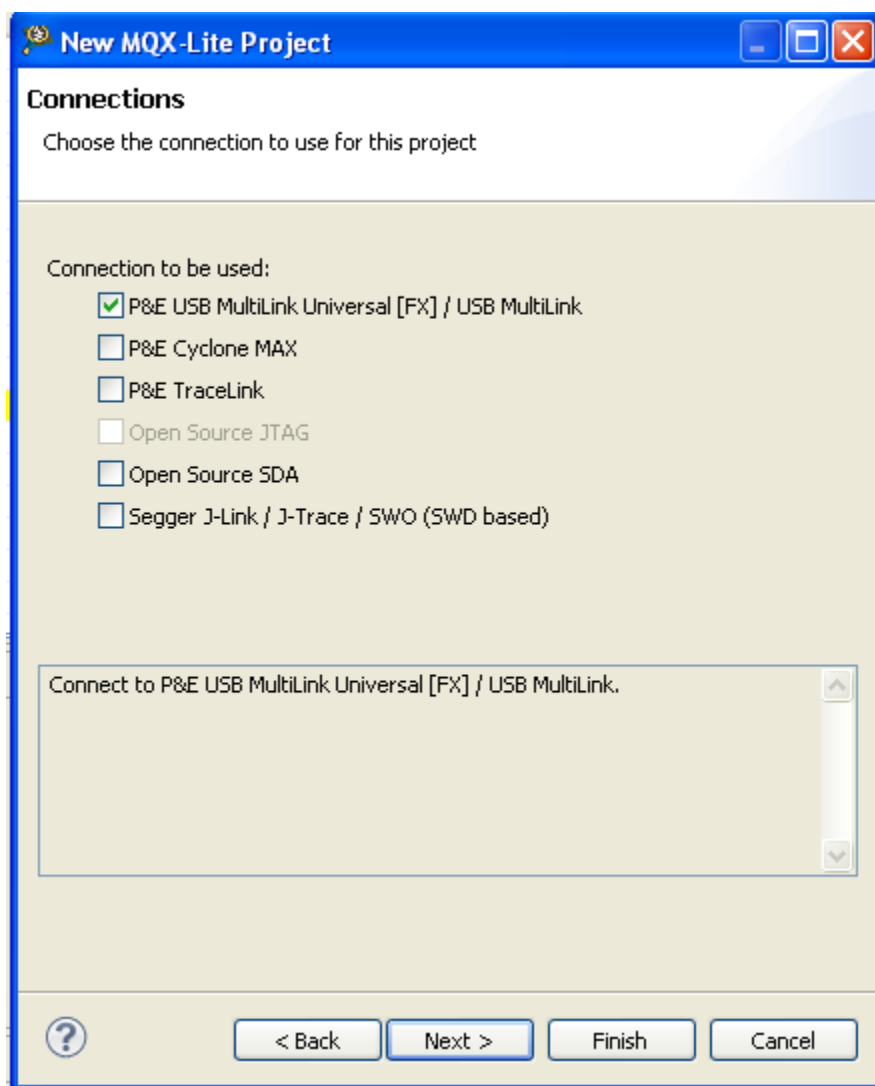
New MQX-Lite Project

Connections

Choose the connection to use for this project

Connection to be used:

P&E USB MultiLink Universal [FX] / USB MultiLink

P&E Cyclone MAX

P&E TraceLink

Open Source JTAG

Open Source SDA

Segger J-Link / J-Trace / SWO (SWD based)

Connect to P&E USB MultiLink Universal [FX] / USB MultiLink.

?

< Back

Next >

Finish

Cancel